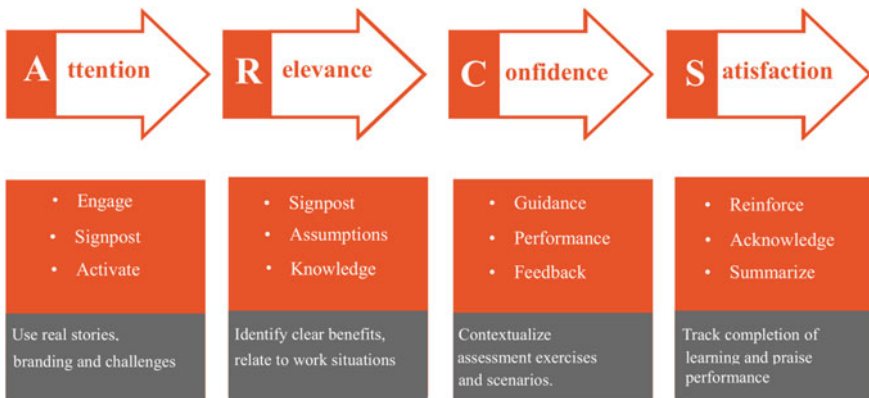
A ttention

R elevance

C onfidence

S atisfaction

- Engage
- Signpost
- Activate

Use real stories, branding and challenges

- Signpost
- Assumptions
- Knowledge

Identify clear benefits, relate to work situations

- Guidance
- Performance
- Feedback

Contextualize assessment exercises and scenarios.

- Reinforce
- Acknowledge
- Summarize

Track completion of learning and praise performance